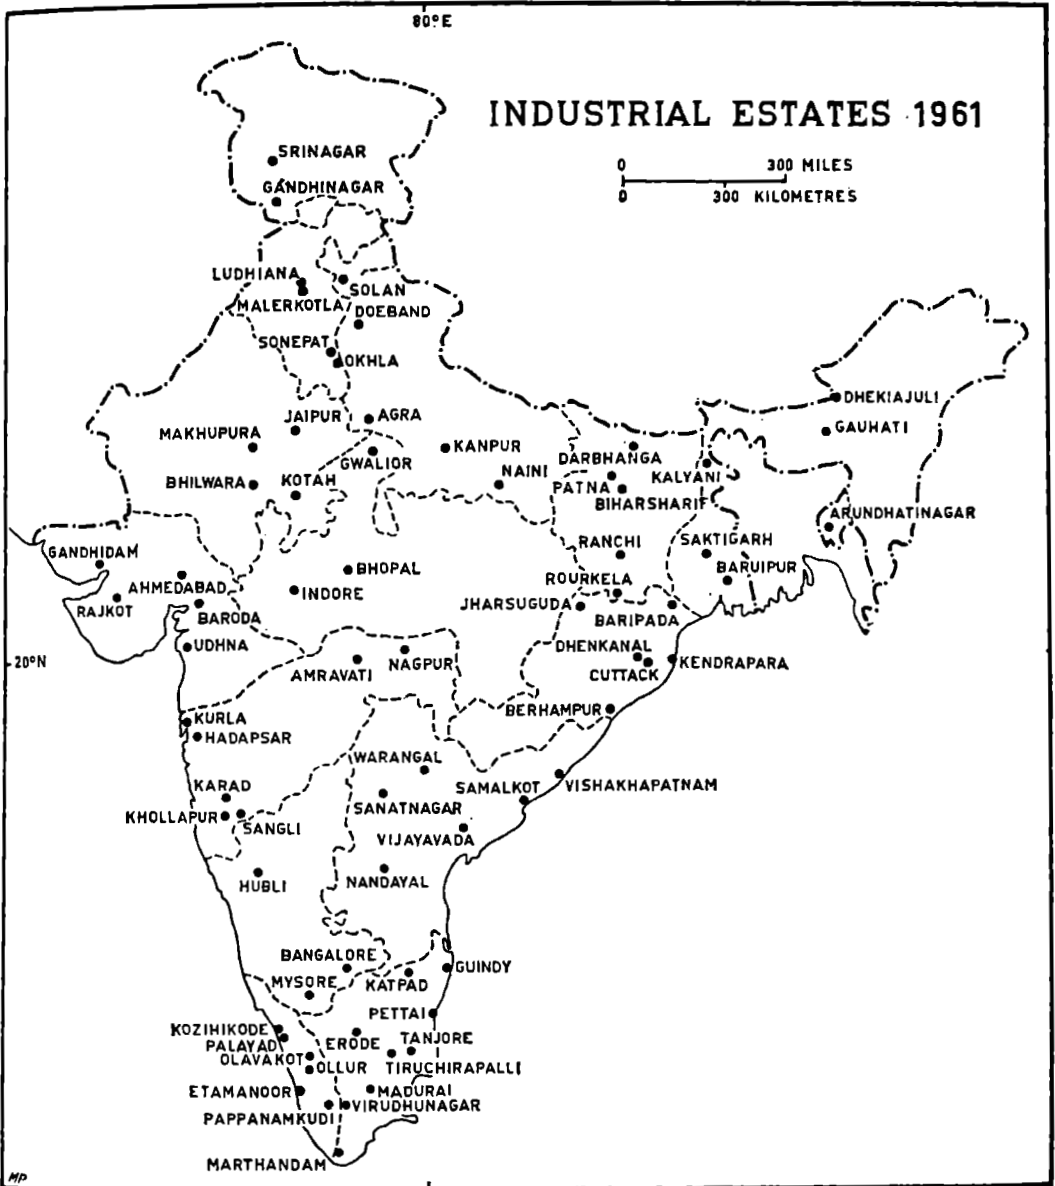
80°E

INDUSTRIAL ESTATES 1961

0 300 MILES
0 300 KILOMETRES

SRINAGAR
GANDHINAGAR
LUDHIANA
SOLAN
MALERKOTLA
DOEBAND
SONEPAT
OKHLA
DHEKIAJULI
GAUHATI
MAKHUPURA
JAIPUR
AGRA
KANPUR
DARBHANGA
GWALIOR
KALYANI
BHILWARA
KOTAH
NAINI
PATNA
BIHARSHARIF
ARUNDHATINAGAR
GANDHIDAM
RANCHI
SAKTIGARH
BHOPAL
BARUIPUR
AHMEDABAD
INDORE
ROURKELA
RAJKOT
BARODA
JHARSUGUDA
BARIPADA
UDHNA
DHENKANAL
20°N
AMRAVATI
NAGPUR
CUTTACK
KENDRAPARA
KURLA
BERHAMPUR
HADAPSAR
WARANGAL
SAMALKOT
VISHAKHAPATNAM
KARAD
SANATNAGAR
KHOLLAPUR
SANGLI
VIJAYAVADA
HUBLI
NANDAYAL
BANGALORE
GUINDY
MYSORE
KATPAD
PETTAI
KOZIHIKODE
ERODE
TANJORE
PALAYAD
OLAVAKOT
OLLUR
TIRUCHIRAPALLI
ETAMANOOR
MADURAI
VIRUDHUNAGAR
PAPPANAMKUDI
MARTHANDAM
MP